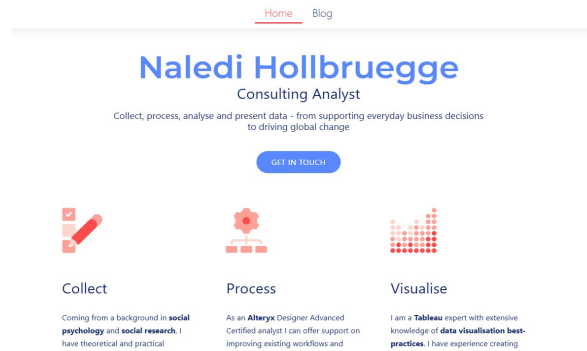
Home Blog

Naledi Hollbruegge

Consulting Analyst

Collect, process, analyse and present data - from supporting everyday business decisions to driving global change

GET IN TOUCH

Collect

Coming from a background in **social psychology** and **social research**, I have theoretical and practical

Process

As an **Alteryx** Designer Advanced Certified analyst I can offer support on improving existing workflows and

Visualise

I am a **Tableau** expert with extensive knowledge of **data visualisation best-practices**. I have experience creating